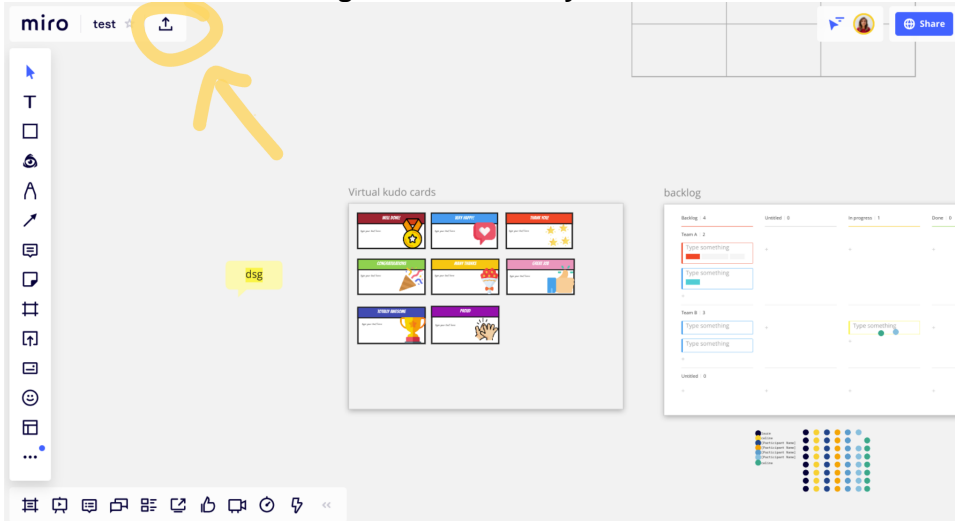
miro test

Share

dsg

Virtual kudo cards

WELL DONE!

GUYS HAPPY!

THANK YOU

CONGRATULATIONS

MANY THANKS

GREAT JOB

TOTALLY AWESOME

PROUD

backlog

Backlog 4

Untitled 0

In progress 1

Done 0

Team A 2

Type something

Type something

Team B 3

Type something

Type something

Type something

Untitled 0